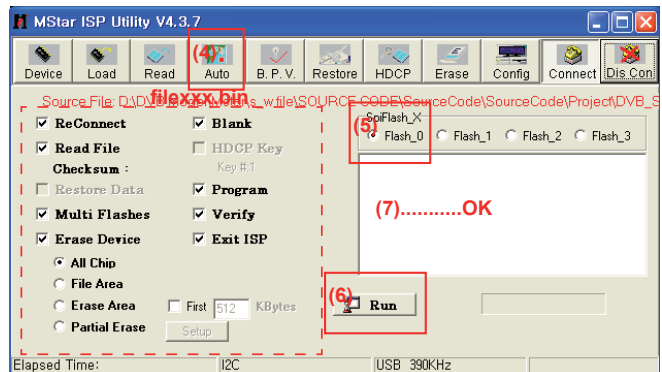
MStar ISP Utility V4.3.7

Device Load Read (4) Auto B. P. V. Restore HDCP Erase Config Connect Dis Con

filexxx.bin

Source File: D:\DVB\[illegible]s_w file\SOURCE CODE\SourceCode\SourceCode\Project\DVB_S

☑ ReConnect
☑ Read File
Checksum :
☐ Restore Data
☑ Multi Flashes
☑ Erase Device
◉ All Chip
○ File Area
○ Erase Area ☐ First 512 KBytes
○ Partial Erase Setup

☑ Blank
☐ HDCP Key
Key #:1
☑ Program
☑ Verify
☑ Exit ISP

SpiFlash_X
(5)
◉ Flash_0 ○ Flash_1 ○ Flash_2 ○ Flash_3

(7)..........OK

(6) Run

Elapsed Time: I2C USB 390KHz